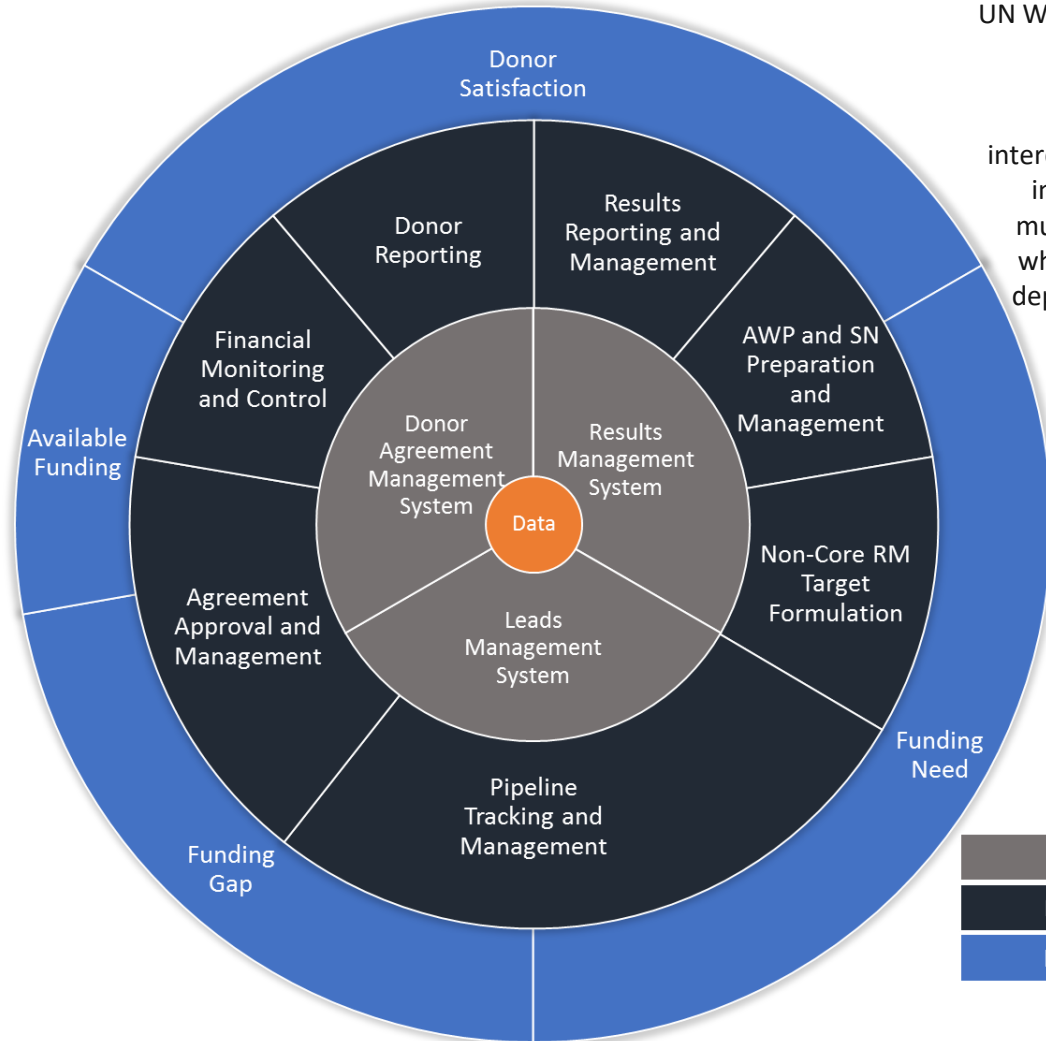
UN W

inter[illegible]
in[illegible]
mu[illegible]
wh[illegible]
dep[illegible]

Donor Satisfaction

Available Funding

Funding Need

Funding Gap

Donor Reporting

Results Reporting and Management

AWP and SN Preparation and Management

Non-Core RM Target Formulation

Pipeline Tracking and Management

Agreement Approval and Management

Financial Monitoring and Control

Donor Agreement Management System

Results Management System

Leads Management System

Data